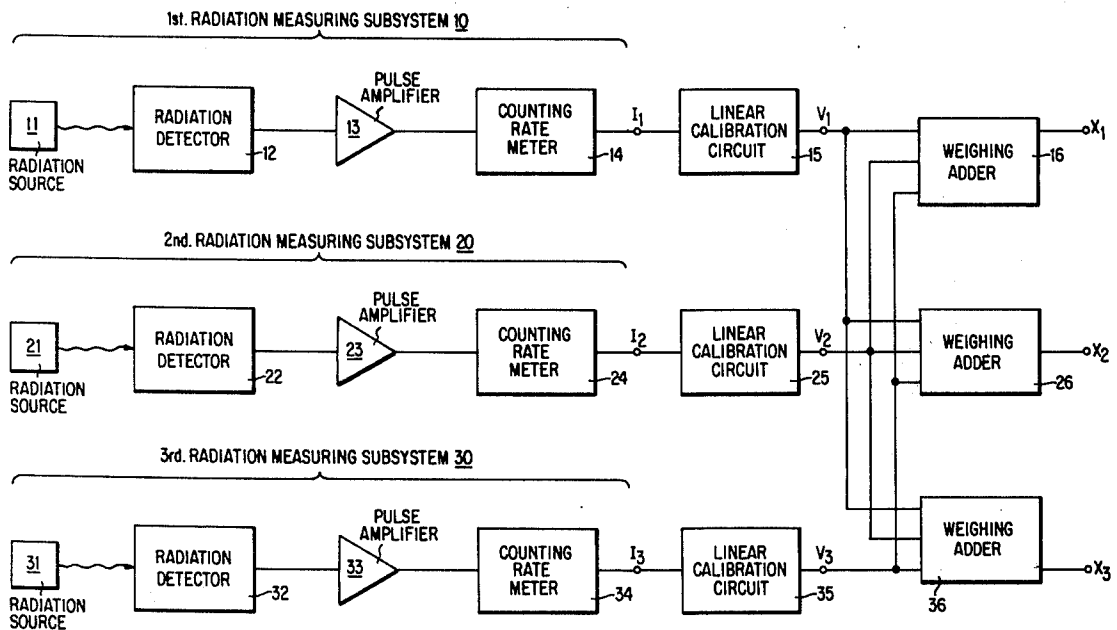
1st. RADIATION MEASURING SUBSYSTEM 10

11
RADIATION SOURCE

RADIATION DETECTOR
12

PULSE AMPLIFIER
13

COUNTING RATE METER
14

$I_1$

LINEAR CALIBRATION CIRCUIT
15

$V_1$

WEIGHING ADDER
16

$X_1$

2nd. RADIATION MEASURING SUBSYSTEM 20

21
RADIATION SOURCE

RADIATION DETECTOR
22

PULSE AMPLIFIER
23

COUNTING RATE METER
24

$I_2$

LINEAR CALIBRATION CIRCUIT
25

$V_2$

WEIGHING ADDER
26

$X_2$

3rd. RADIATION MEASURING SUBSYSTEM 30

31
RADIATION SOURCE

RADIATION DETECTOR
32

PULSE AMPLIFIER
33

COUNTING RATE METER
34

$I_3$

LINEAR CALIBRATION CIRCUIT
35

$V_3$

WEIGHING ADDER
36

$X_3$